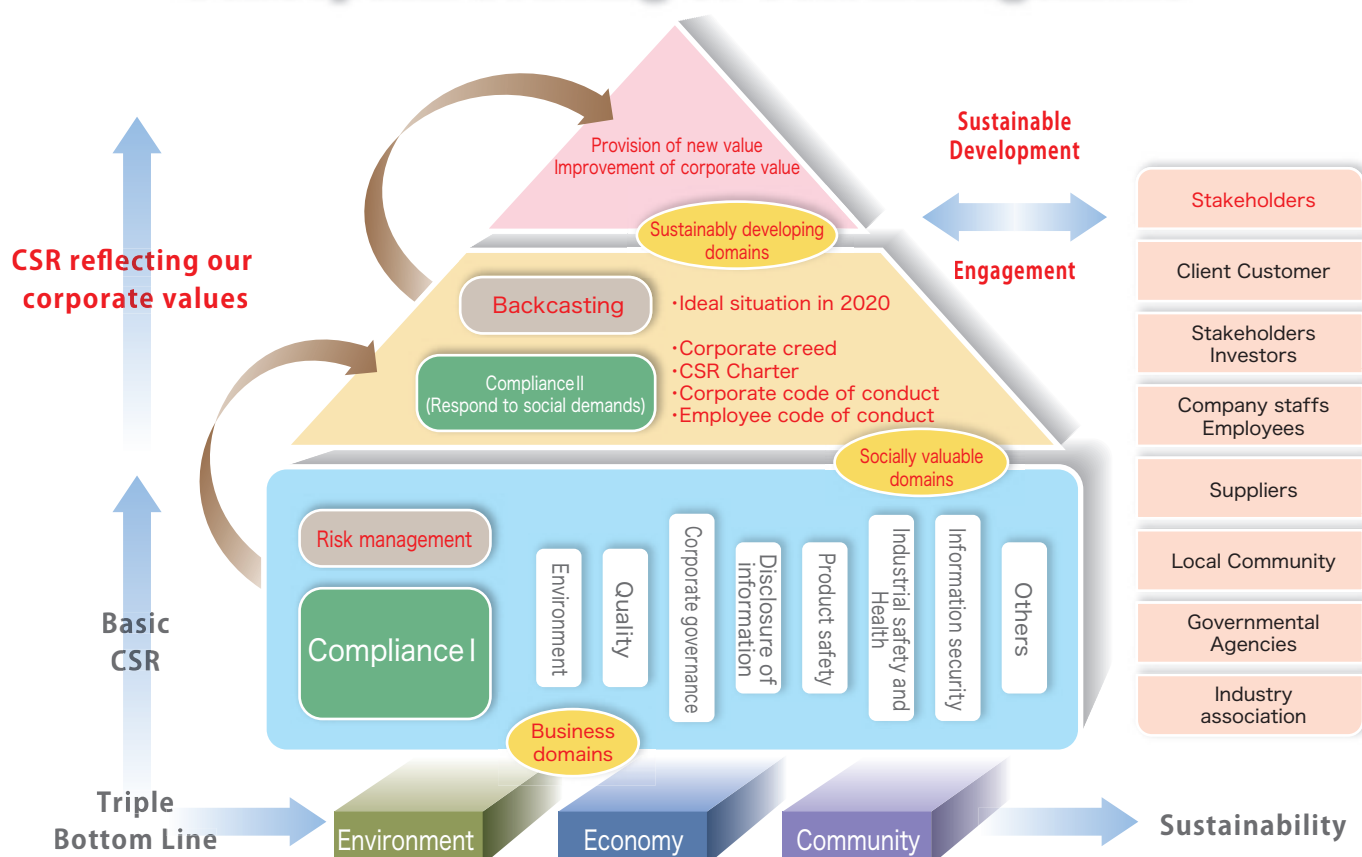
CSR reflecting our corporate values

Basic CSR

Triple Bottom Line

Provision of new value
Improvement of corporate value

Sustainably developing domains

Backcasting

・Ideal situation in 2020

ComplianceⅡ
(Respond to social demands)

・Corporate creed
・CSR Charter
・Corporate code of conduct
・Employee code of conduct

Socially valuable domains

Risk management

ComplianceⅠ

Environment

Quality

Corporate governance

Disclosure of information

Product safety

Industrial safety and Health

Information security

Others

Business domains

Environment

Economy

Community

Sustainability

Sustainable Development

Engagement

Stakeholders

Client Customer

Stakeholders Investors

Company staffs Employees

Suppliers

Local Community

Governmental Agencies

Industry association